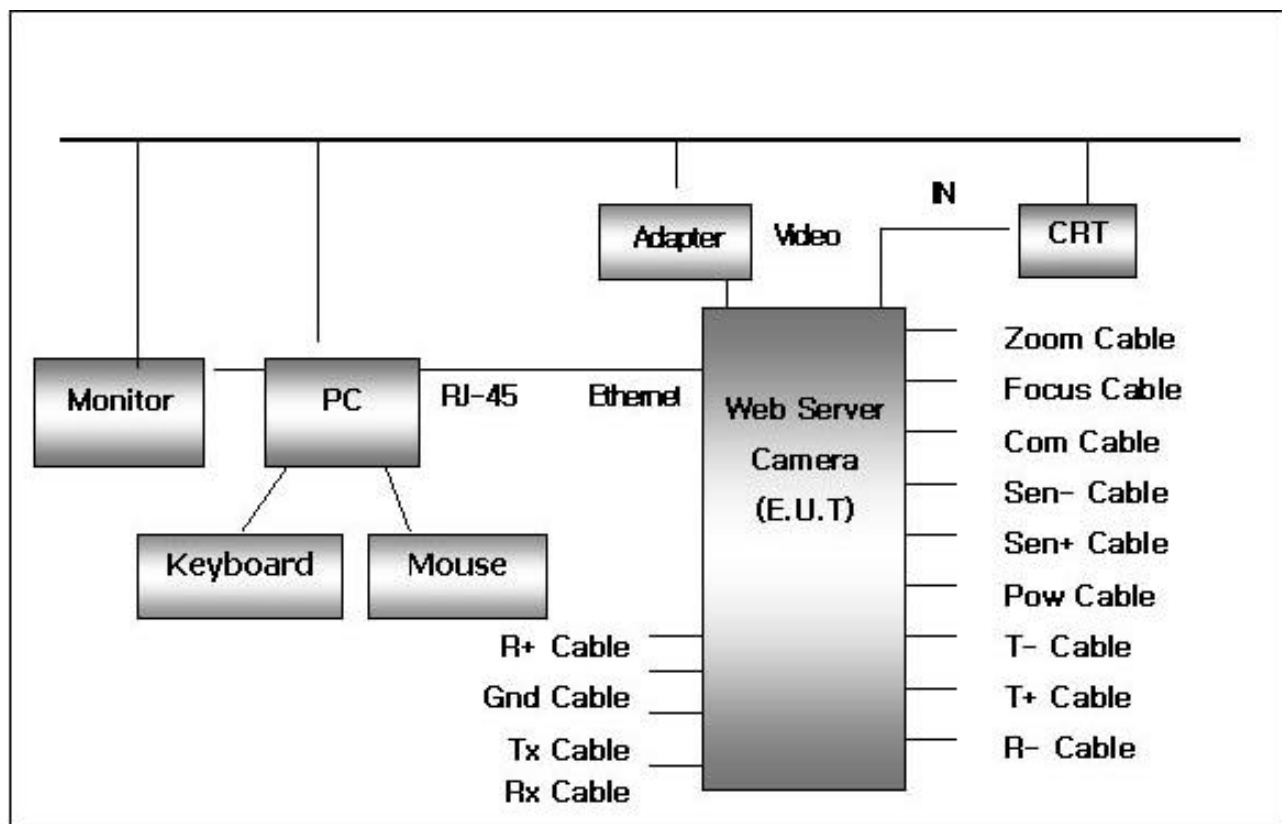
IN

Adapter

Video

CRT

Monitor

PC

RJ-45

Ethernet

Web Server Camera (E.U.T)

Zoom Cable

Focus Cable

Com Cable

Sen- Cable

Sen+ Cable

Pow Cable

T- Cable

T+ Cable

R- Cable

Keyboard

Mouse

R+ Cable

Gnd Cable

Tx Cable

Rx Cable